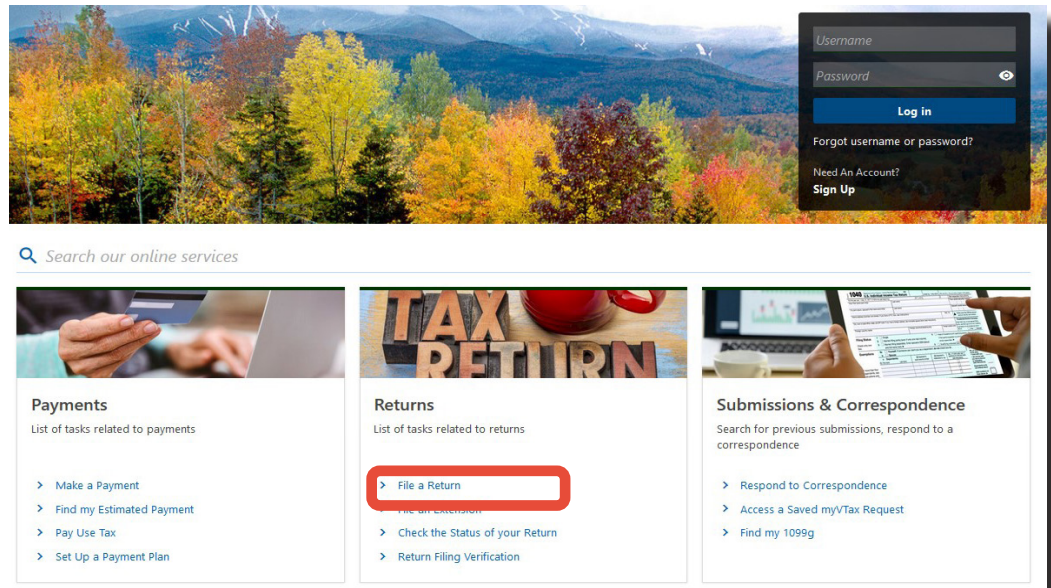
Username

Password

Log in

Forgot username or password?

Need An Account?
Sign Up

Search our online services

TAX RETURN

Payments
List of tasks related to payments

> Make a Payment
> Find my Estimated Payment
> Pay Use Tax
> Set Up a Payment Plan

Returns
List of tasks related to returns

> File a Return
> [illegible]
> Check the Status of your Return
> Return Filing Verification

Submissions & Correspondence
Search for previous submissions, respond to a correspondence

> Respond to Correspondence
> Access a Saved myVTax Request
> Find my 1099g